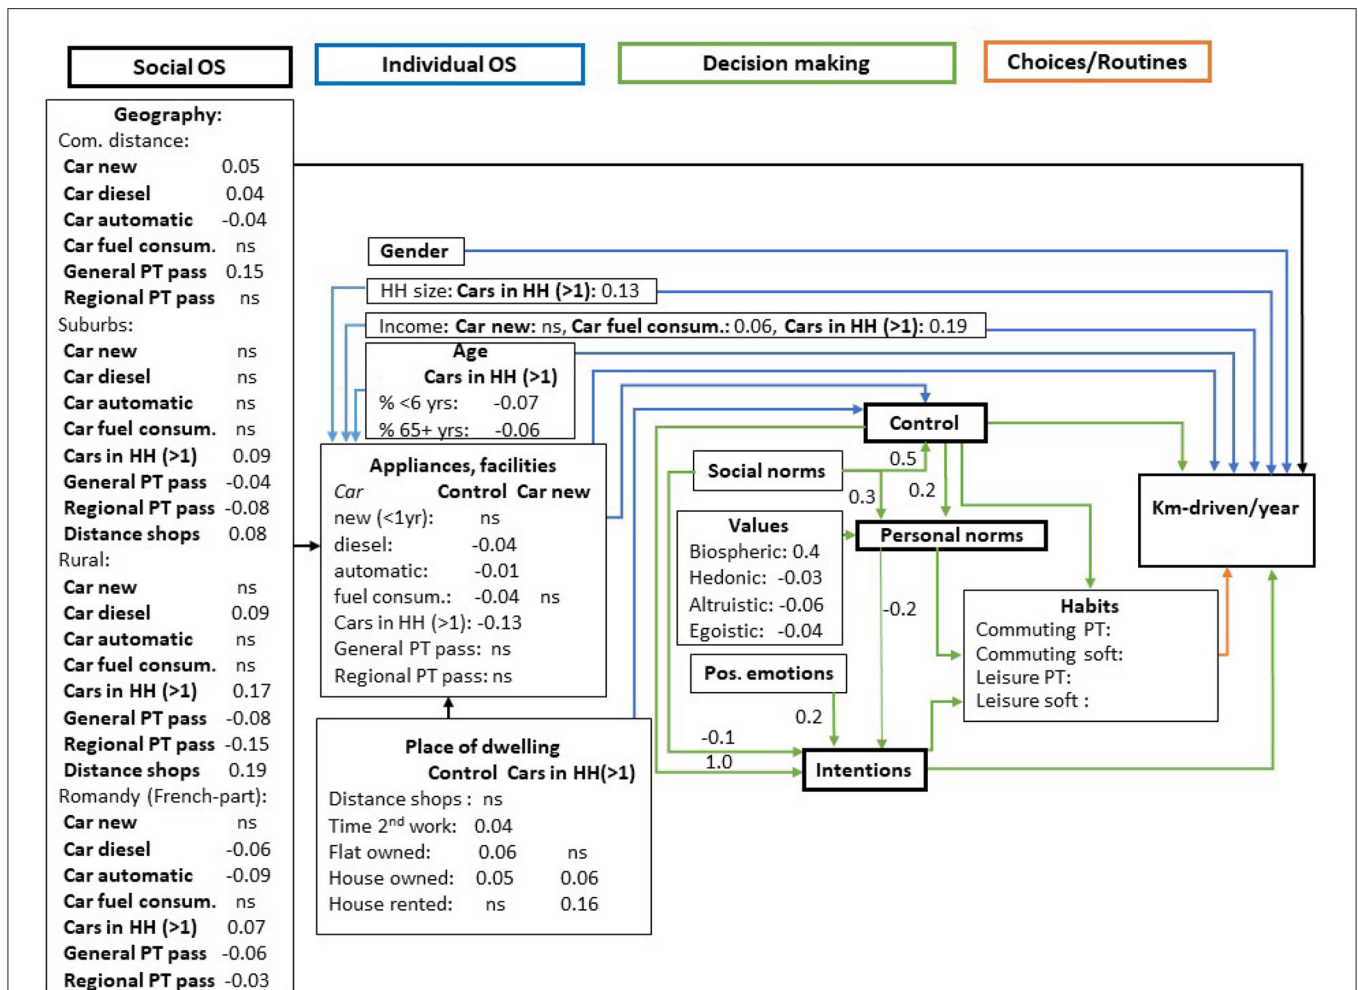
Social OS

Individual OS

Decision making

Choices/Routines

Geography:
Com. distance:
Car new 0.05
Car diesel 0.04
Car automatic -0.04
Car fuel consum. ns
General PT pass 0.15
Regional PT pass ns
Suburbs:
Car new ns
Car diesel ns
Car automatic ns
Car fuel consum. ns
Cars in HH (>1) 0.09
General PT pass -0.04
Regional PT pass -0.08
Distance shops 0.08
Rural:
Car new ns
Car diesel 0.09
Car automatic ns
Car fuel consum. ns
Cars in HH (>1) 0.17
General PT pass -0.08
Regional PT pass -0.15
Distance shops 0.19
Romandy (French-part):
Car new ns
Car diesel -0.06
Car automatic -0.09
Car fuel consum. ns
Cars in HH (>1) 0.07
General PT pass -0.06
Regional PT pass -0.03

Gender

HH size: Cars in HH (>1): 0.13

Income: Car new: ns, Car fuel consum.: 0.06, Cars in HH (>1): 0.19

Age
Cars in HH (>1)
% <6 yrs: -0.07
% 65+ yrs: -0.06

Appliances, facilities
| Car | Control | Car new |
|---|---|---|
| new (<1yr): | ns | |
| diesel: | -0.04 | |
| automatic: | -0.01 | |
| fuel consum.: | -0.04 | ns |
| Cars in HH (>1): | -0.13 | |
| General PT pass: | ns | |
| Regional PT pass: | ns | |

Place of dwelling
| | Control | Cars in HH(>1) |
|---|---|---|
| Distance shops : | ns | |
| Time 2$^{nd}$ work: | 0.04 | |
| Flat owned: | 0.06 | ns |
| House owned: | 0.05 | 0.06 |
| House rented: | ns | 0.16 |

Control

Social norms

0.5

0.3

0.2

Values
Biospheric: 0.4
Hedonic: -0.03
Altruistic: -0.06
Egoistic: -0.04

Personal norms

-0.2

Pos. emotions

0.2

-0.1

1.0

Intentions

Habits
Commuting PT:
Commuting soft:
Leisure PT:
Leisure soft :

Km-driven/year